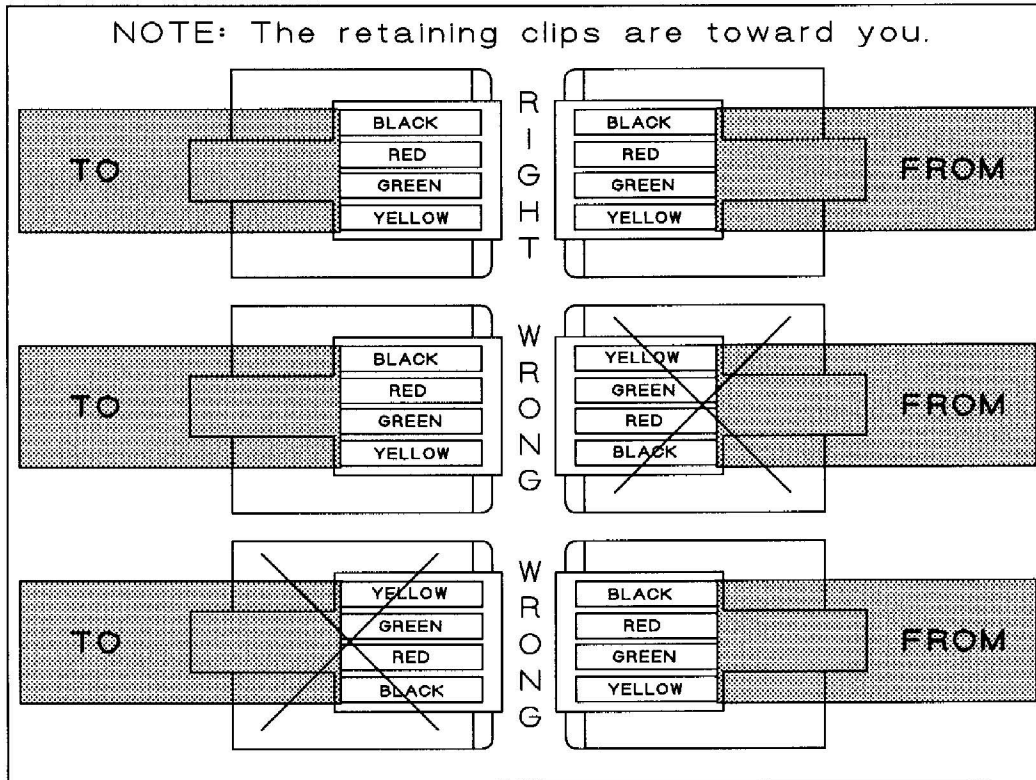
NOTE: The retaining clips are toward you.

TO
BLACK
RED
GREEN
YELLOW

RIGHT

BLACK
RED
GREEN
YELLOW
FROM

TO
BLACK
RED
GREEN
YELLOW

WRONG

YELLOW
GREEN
RED
BLACK
FROM

TO
YELLOW
GREEN
RED
BLACK

WRONG

BLACK
RED
GREEN
YELLOW
FROM